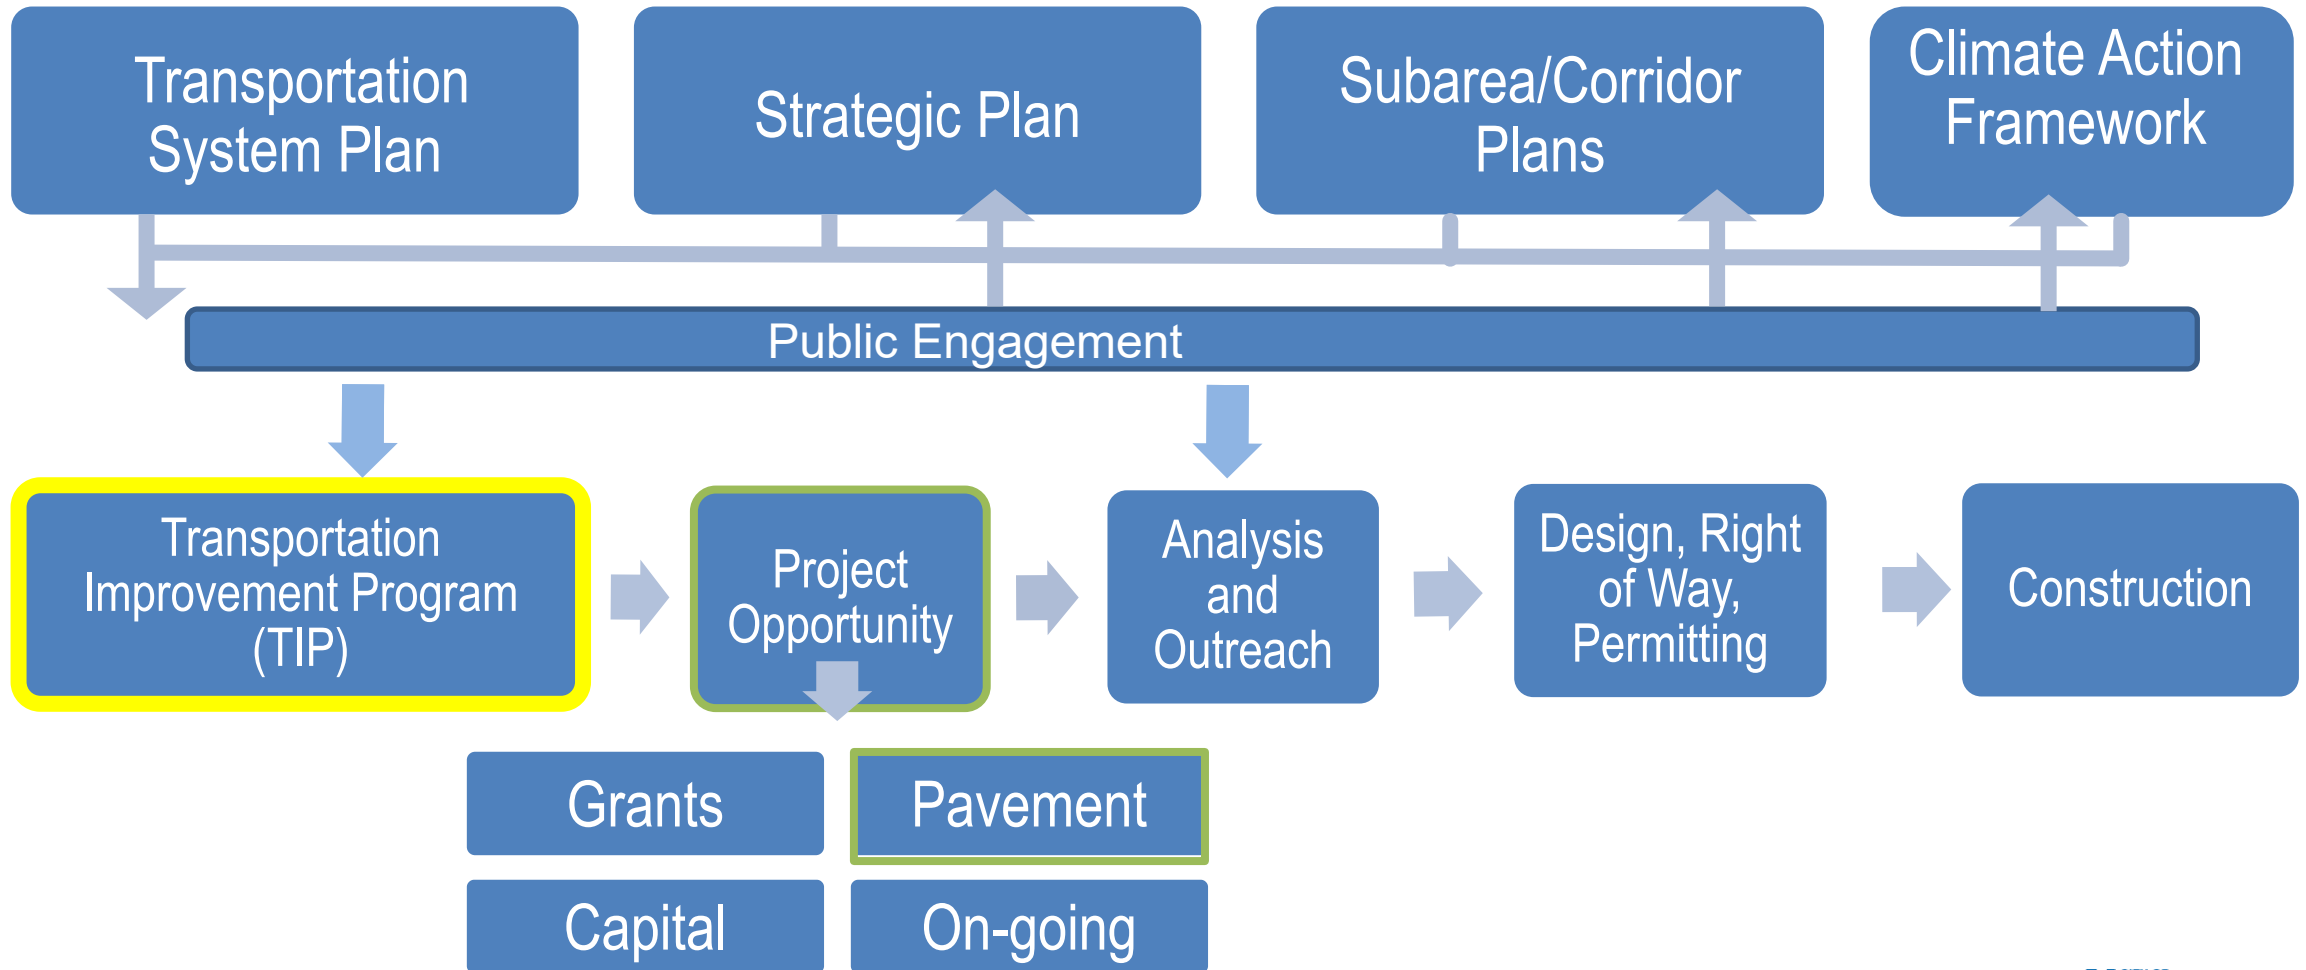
Transportation System Plan

Strategic Plan

Subarea/Corridor Plans

Climate Action Framework

Public Engagement

Transportation Improvement Program (TIP)

Project Opportunity

Analysis and Outreach

Design, Right of Way, Permitting

Construction

Grants

Pavement

Capital

On-going